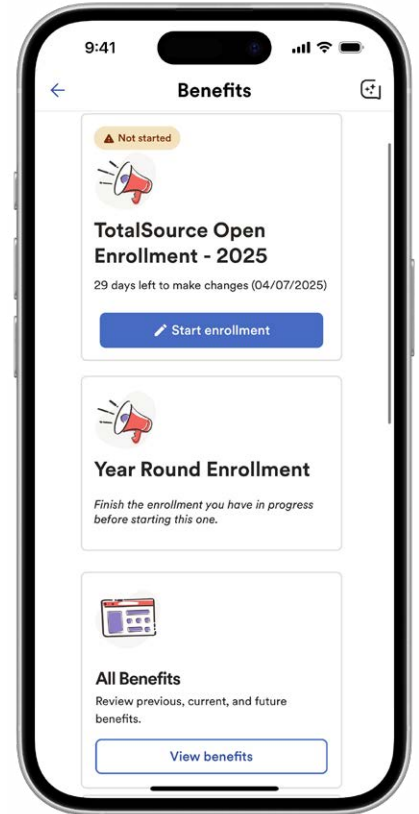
9:41

Benefits

Not started

TotalSource Open Enrollment - 2025

29 days left to make changes (04/07/2025)

Start enrollment

Year Round Enrollment

Finish the enrollment you have in progress before starting this one.

All Benefits

Review previous, current, and future benefits.

View benefits